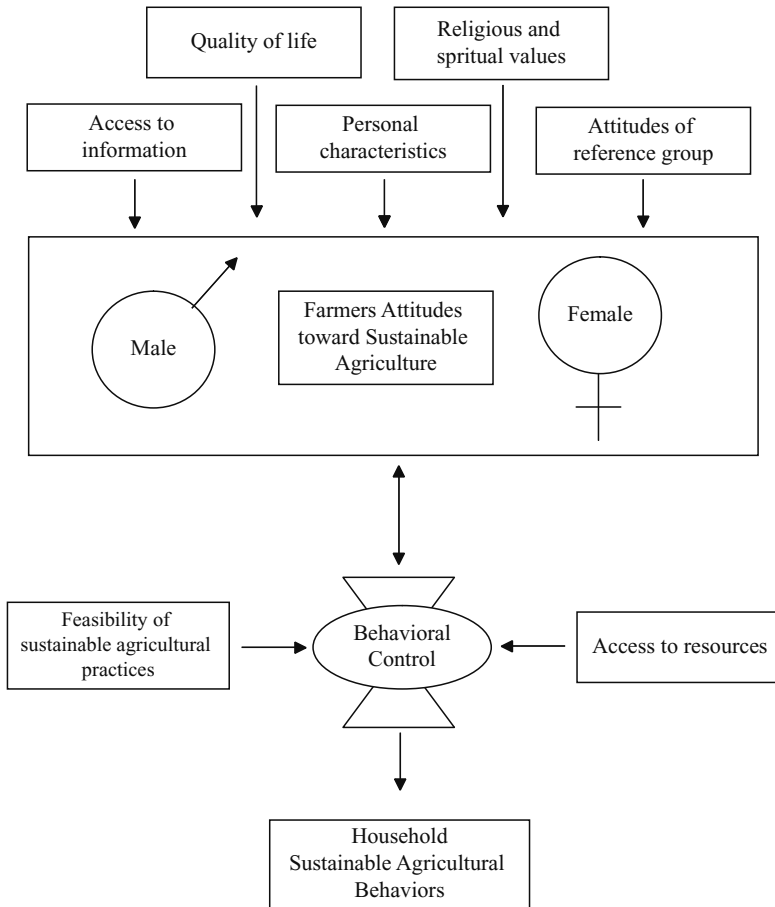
Quality of life

Religious and spritual values

Access to information

Personal characteristics

Attitudes of reference group

Male

Farmers Attitudes toward Sustainable Agriculture

Female

Feasibility of sustainable agricultural practices

Behavioral Control

Access to resources

Household Sustainable Agricultural Behaviors